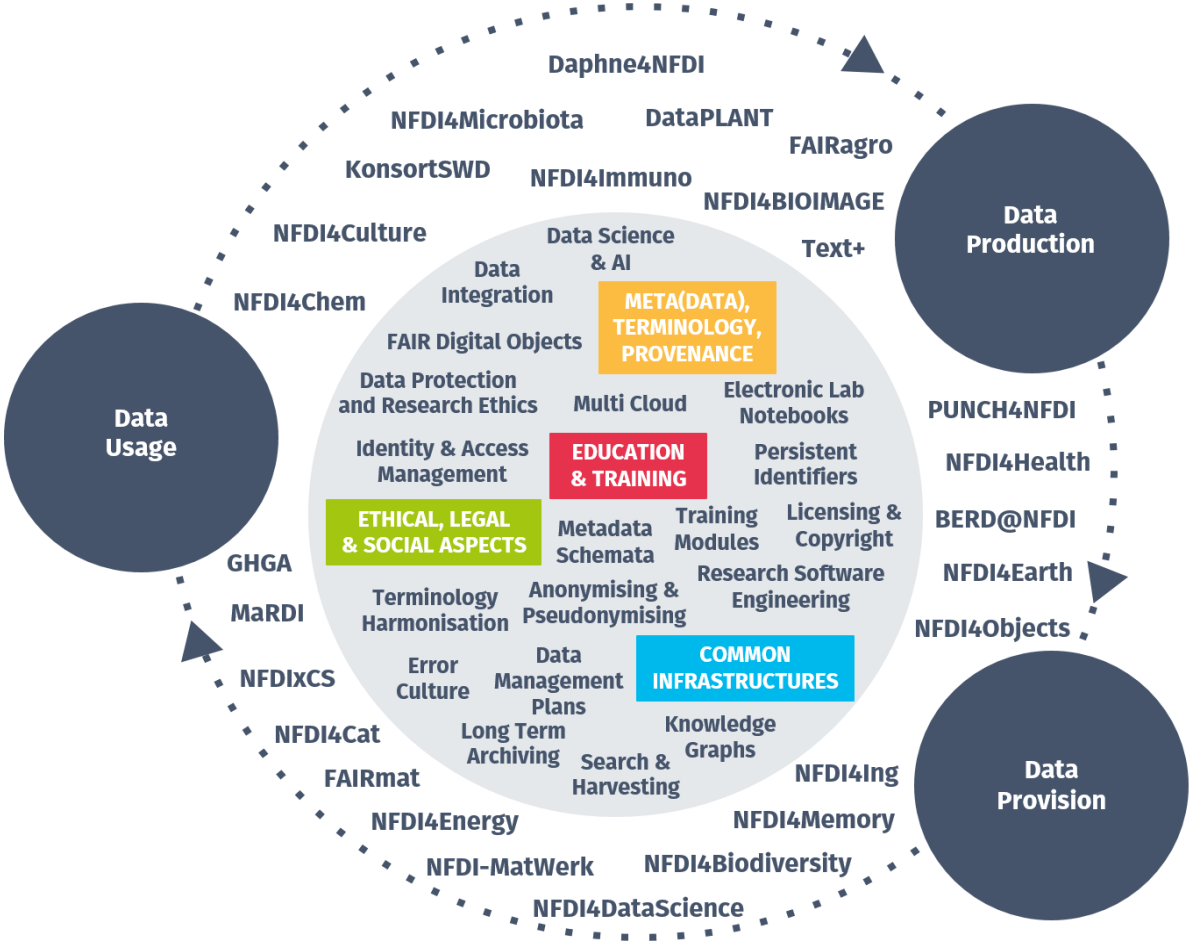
Daphne4NFDI

NFDI4Microbiota

DataPLANT

FAIRagro

KonsortSWD

NFDI4Immuno

NFDI4BIOIMAGE

Data Production

NFDI4Culture

Text+

NFDI4Chem

Data Science & AI

Data Integration

META(DATA), TERMINOLOGY, PROVENANCE

FAIR Digital Objects

Data Usage

Data Protection and Research Ethics

Multi Cloud

Electronic Lab Notebooks

PUNCH4NFDI

Identity & Access Management

EDUCATION & TRAINING

Persistent Identifiers

NFDI4Health

ETHICAL, LEGAL & SOCIAL ASPECTS

Metadata Schemata

Training Modules

Licensing & Copyright

BERD@NFDI

GHGA

Anonymising & Pseudonymising

Research Software Engineering

NFDI4Earth

MaRDI

Terminology Harmonisation

NFDI4Objects

Error Culture

Data Management Plans

COMMON INFRASTRUCTURES

NFDIxCS

Long Term Archiving

Knowledge Graphs

NFDI4Cat

Search & Harvesting

Data Provision

FAIRmat

NFDI4Ing

NFDI4Energy

NFDI4Memory

NFDI-MatWerk

NFDI4Biodiversity

NFDI4DataScience